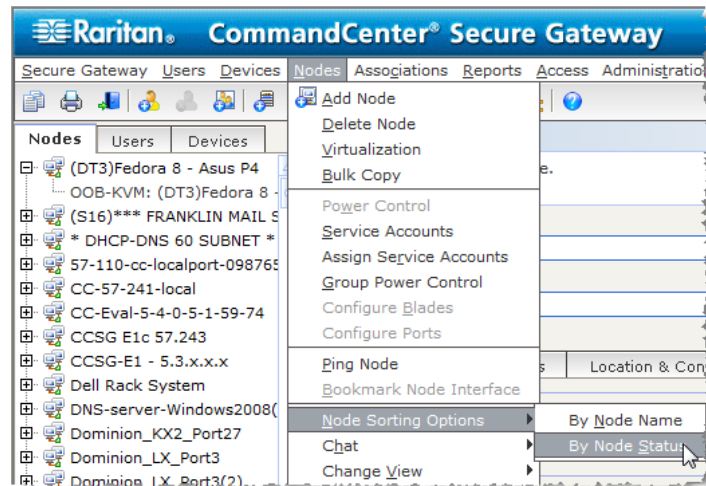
Raritan. CommandCenter® Secure Gateway

Secure Gateway Users Devices Nodes Associations Reports Access Administratio

Nodes Users Devices

(DT3)Fedora 8 - Asus P4
OOB-KVM: (DT3)Fedora 8 -
(S16)*** FRANKLIN MAIL S
* DHCP-DNS 60 SUBNET *
57-110-cc-localport-098765
CC-57-241-local
CC-Eval-5-4-0-5-1-59-74
CCSG E1c 57.243
CCSG-E1 - 5.3.x.x.x
Dell Rack System
DNS-server-Windows2008(
Dominion_KX2_Port27
Dominion_LX_Port3
Dominion_LX_Port3(2)

Add Node
Delete Node
Virtualization
Bulk Copy
Power Control
Service Accounts
Assign Service Accounts
Group Power Control
Configure Blades
Configure Ports
Ping Node
Bookmark Node Interface
Node Sorting Options
Chat
Change View

By Node Name
By Node Status

e.

s Location & Con